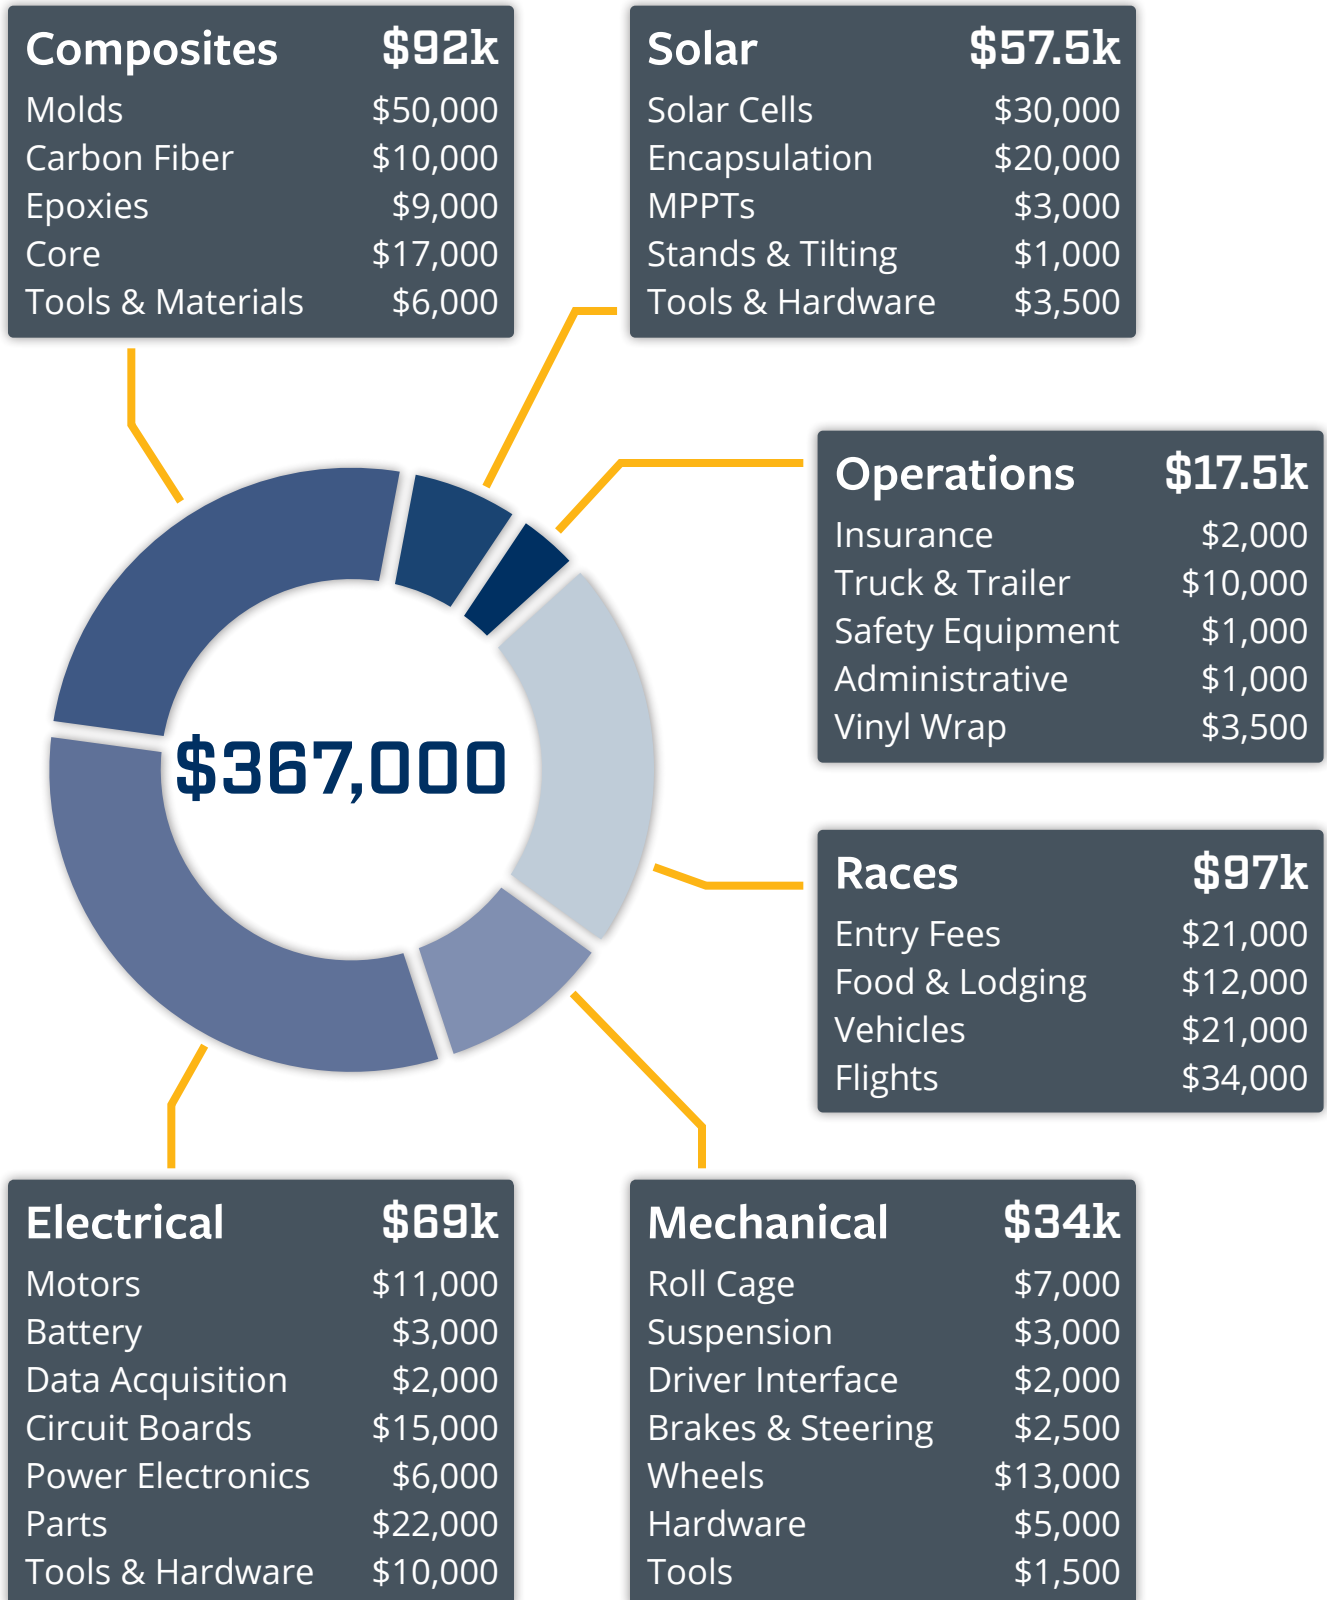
| Composites | $92k |
|---|---|
| Molds | $50,000 |
| Carbon Fiber | $10,000 |
| Epoxies | $9,000 |
| Core | $17,000 |
| Tools & Materials | $6,000 |

| Solar | $57.5k |
|---|---|
| Solar Cells | $30,000 |
| Encapsulation | $20,000 |
| MPPTs | $3,000 |
| Stands & Tilting | $1,000 |
| Tools & Hardware | $3,500 |

| Operations | $17.5k |
|---|---|
| Insurance | $2,000 |
| Truck & Trailer | $10,000 |
| Safety Equipment | $1,000 |
| Administrative | $1,000 |
| Vinyl Wrap | $3,500 |

$367,000

| Races | $97k |
|---|---|
| Entry Fees | $21,000 |
| Food & Lodging | $12,000 |
| Vehicles | $21,000 |
| Flights | $34,000 |

| Electrical | $69k |
|---|---|
| Motors | $11,000 |
| Battery | $3,000 |
| Data Acquisition | $2,000 |
| Circuit Boards | $15,000 |
| Power Electronics | $6,000 |
| Parts | $22,000 |
| Tools & Hardware | $10,000 |

| Mechanical | $34k |
|---|---|
| Roll Cage | $7,000 |
| Suspension | $3,000 |
| Driver Interface | $2,000 |
| Brakes & Steering | $2,500 |
| Wheels | $13,000 |
| Hardware | $5,000 |
| Tools | $1,500 |